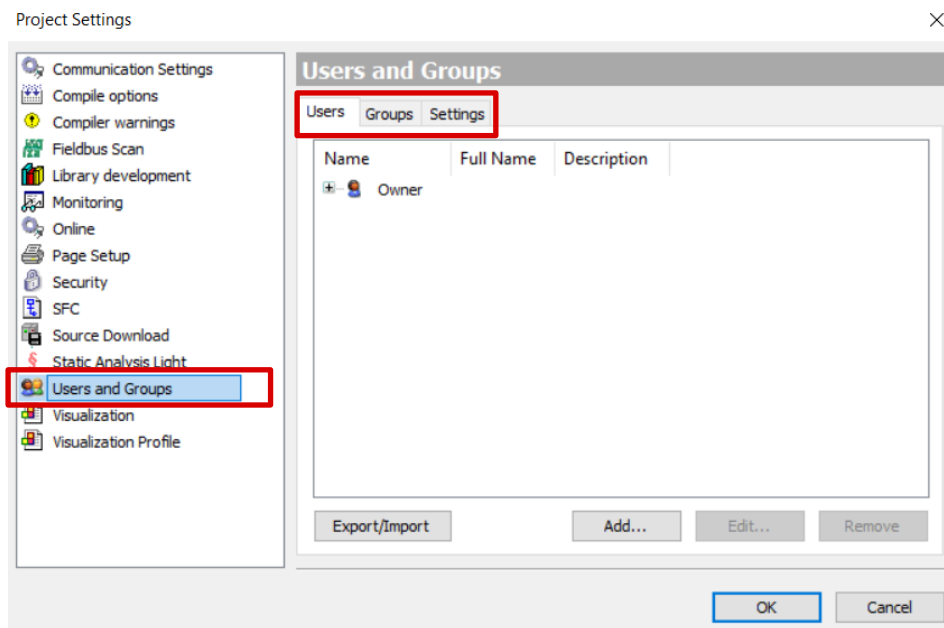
Project Settings

Communication Settings
Compile options
Compiler warnings
Fieldbus Scan
Library development
Monitoring
Online
Page Setup
Security
SFC
Source Download
Static Analysis Light
Users and Groups
Visualization
Visualization Profile

Users and Groups

Users
Groups
Settings

| Name | Full Name | Description |
|---|---|---|
| Owner | | |

Export/Import
Add...
Edit...
Remove

OK
Cancel